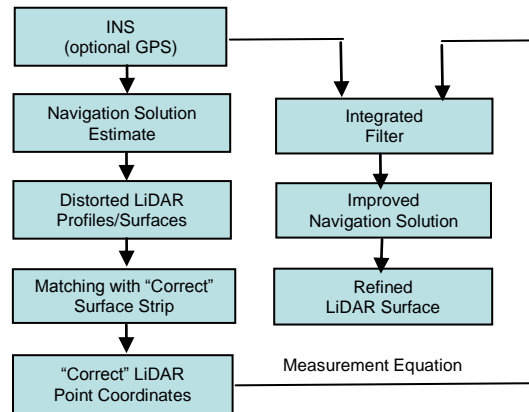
INS
(optional GPS)

Navigation Solution Estimate

Distorted LiDAR Profiles/Surfaces

Matching with “Correct” Surface Strip

“Correct” LiDAR Point Coordinates

Integrated Filter

Improved Navigation Solution

Refined LiDAR Surface

Measurement Equation